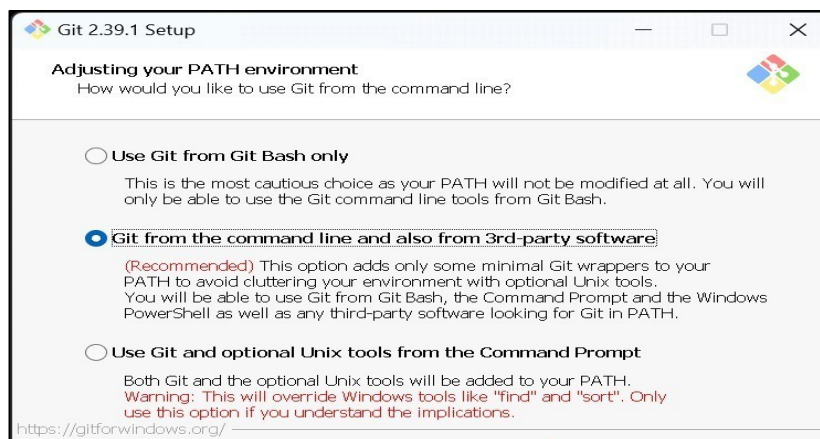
Git 2.39.1 Setup

Adjusting your PATH environment
How would you like to use Git from the command line?

Use Git from Git Bash only

This is the most cautious choice as your PATH will not be modified at all. You will only be able to use the Git command line tools from Git Bash.

Git from the command line and also from 3rd-party software

(Recommended) This option adds only some minimal Git wrappers to your PATH to avoid cluttering your environment with optional Unix tools.
You will be able to use Git from Git Bash, the Command Prompt and the Windows PowerShell as well as any third-party software looking for Git in PATH.

Use Git and optional Unix tools from the Command Prompt

Both Git and the optional Unix tools will be added to your PATH.
Warning: This will override Windows tools like "find" and "sort". Only use this option if you understand the implications.

https://gitforwindows.org/